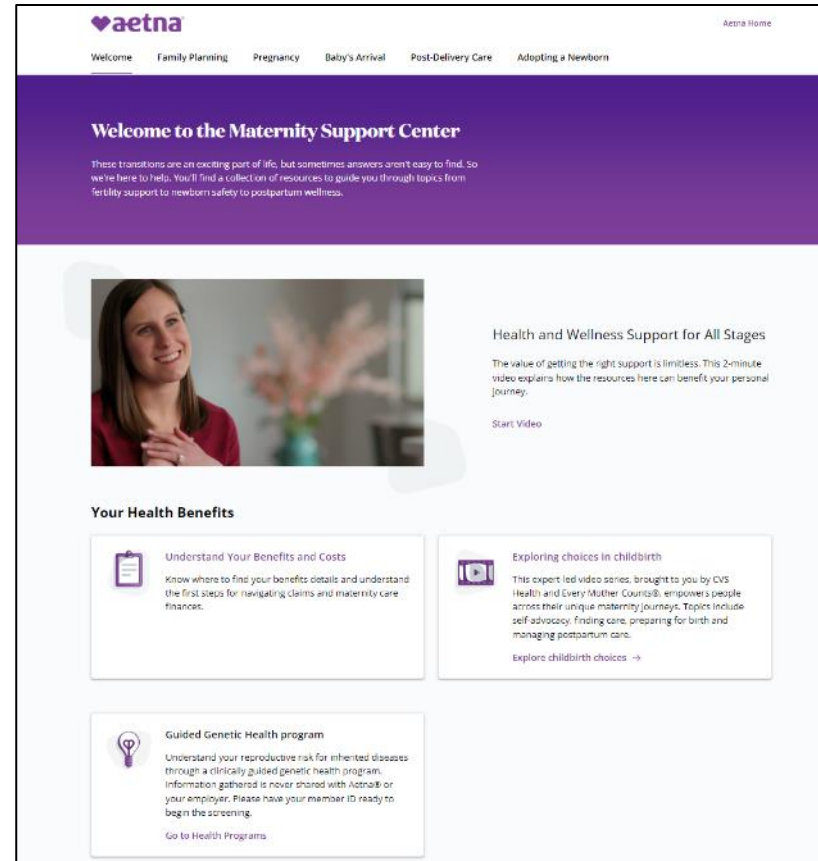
aetna

Aetna Home

Welcome Family Planning Pregnancy Baby's Arrival Post-Delivery Care Adopting a Newborn

Welcome to the Maternity Support Center

These transitions are an exciting part of life, but sometimes answers aren't easy to find. So we're here to help. You'll find a collection of resources to guide you through topics from fertility support to newborn safety to postpartum wellness.

Health and Wellness Support for All Stages

The value of getting the right support is limitless. This 2-minute video explains how the resources here can benefit your personal journey.

Start Video

Your Health Benefits

Understand Your Benefits and Costs

Know where to find your benefits details and understand the first steps for navigating claims and maternity care finances.

Exploring choices in childbirth

This expert led video series, brought to you by CVS Health and Every Mother Counts®, empowers people across their unique maternity journeys. Topics include self-advocacy, finding care, preparing for birth and managing postpartum care.

Explore childbirth choices →

Guided Genetic Health program

Understand your reproductive risk for inherited diseases through a clinically guided genetic health program. Information gathered is never shared with Aetna® or your employer. Please have your member ID ready to begin the screening.

Go to Health Programs